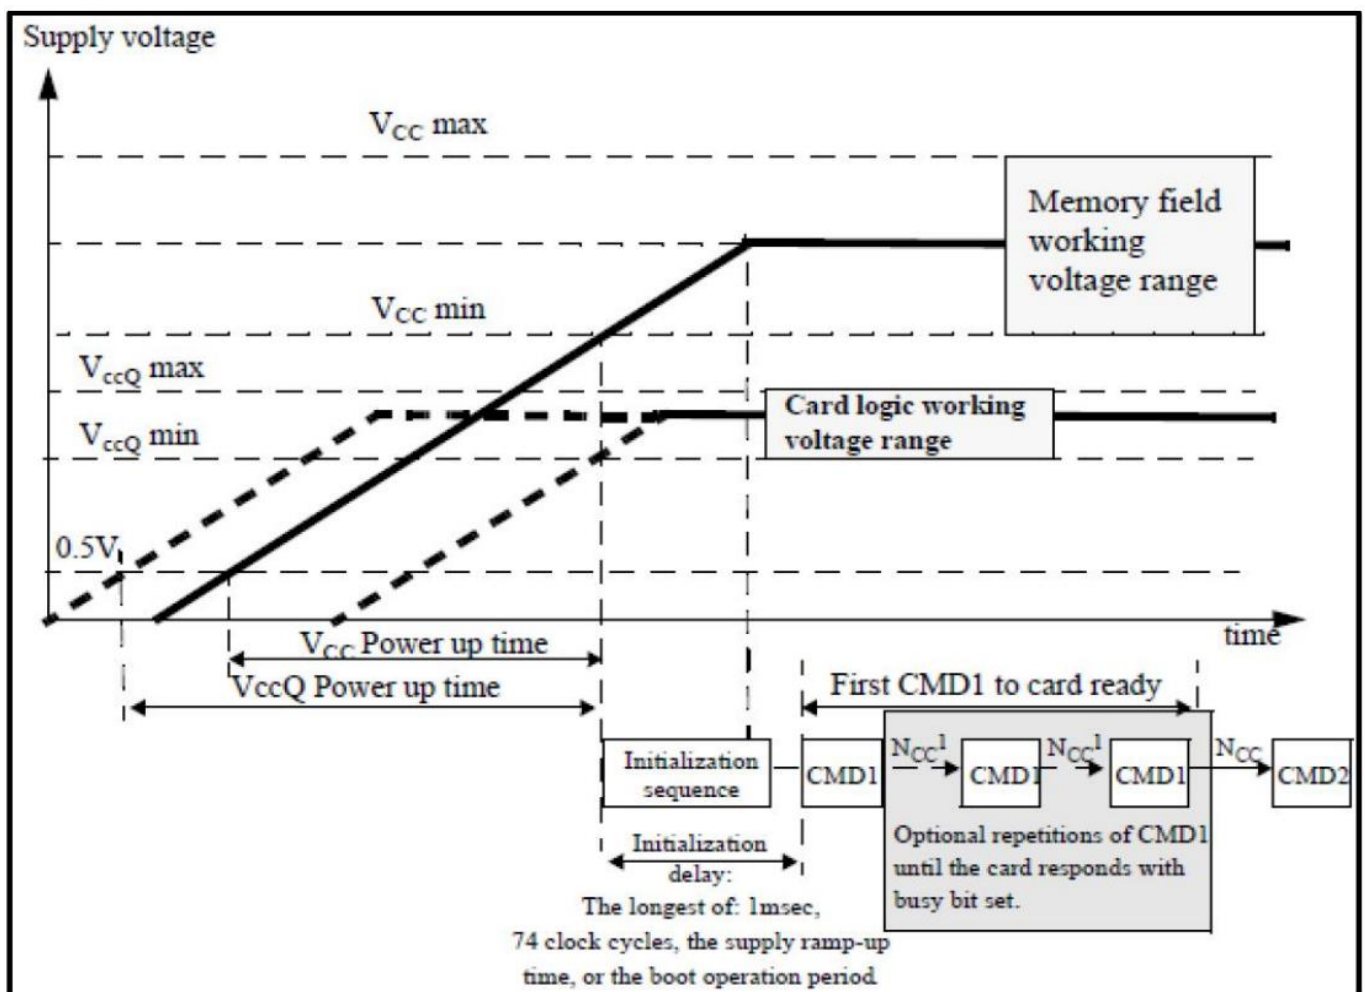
Supply voltage

$V_{CC}$ max

Memory field working voltage range

$V_{CC}$ min

$V_{ccQ}$ max

$V_{ccQ}$ min

Card logic working voltage range

0.5V

time

$V_{CC}$ Power up time

VccQ Power up time

First CMD1 to card ready

Initialization sequence

CMD1

$N_{CC}^1$

CMD1

$N_{CC}^1$

CMD1

$N_{CC}$

CMD2

Optional repetitions of CMD1 until the card responds with busy bit set.

Initialization delay: The longest of: 1msec, 74 clock cycles, the supply ramp-up time, or the boot operation period